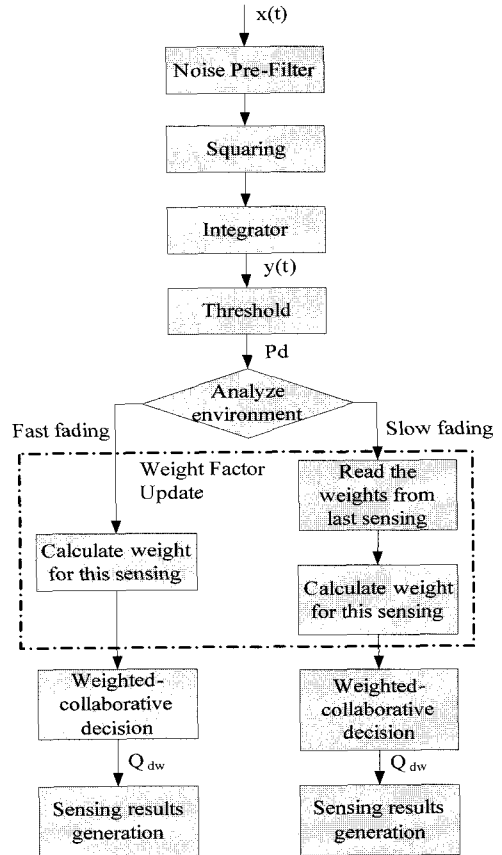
x(t)

Noise Pre-Filter

Squaring

Integrator

y(t)

Threshold

Pd

Analyze environment

Fast fading

Slow fading

Weight Factor Update

Read the weights from last sensing

Calculate weight for this sensing

Calculate weight for this sensing

Weighted-collaborative decision

Weighted-collaborative decision

$Q_{dw}$

$Q_{dw}$

Sensing results generation

Sensing results generation